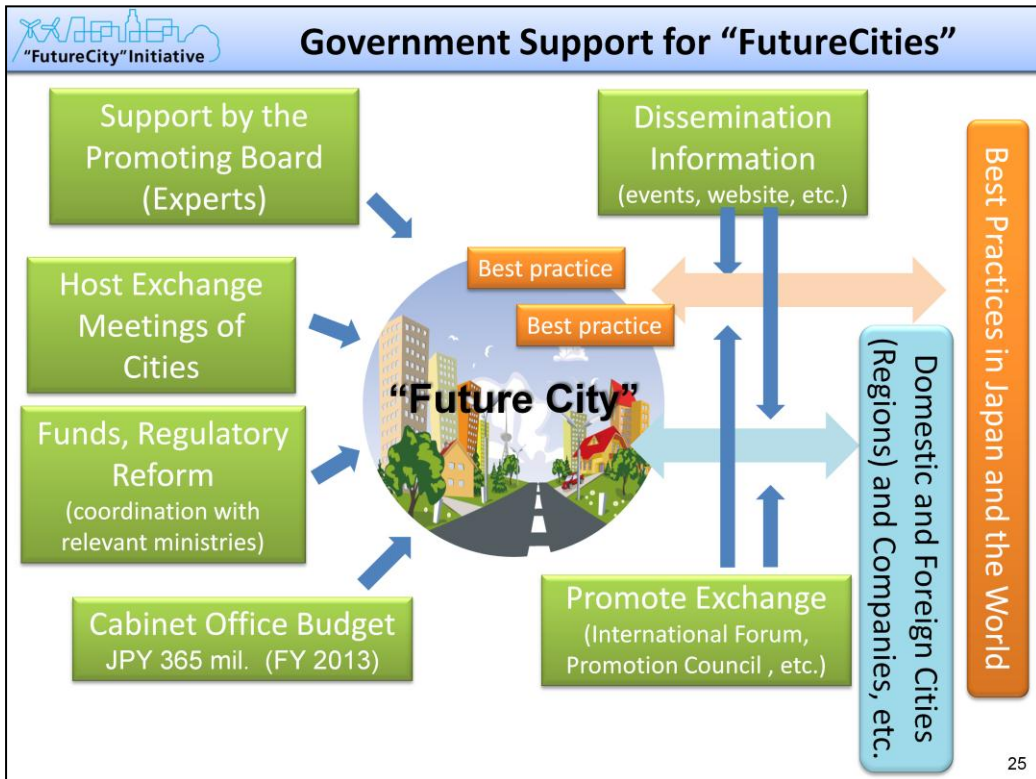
"FutureCity" Initiative

Government Support for "FutureCities"

Support by the Promoting Board (Experts)

Host Exchange Meetings of Cities

Funds, Regulatory Reform (coordination with relevant ministries)

Cabinet Office Budget JPY 365 mil. (FY 2013)

Dissemination Information (events, website, etc.)

Best practice

Best practice

"Future City"

Promote Exchange (International Forum, Promotion Council , etc.)

Domestic and Foreign Cities (Regions) and Companies, etc.

Best Practices in Japan and the World

25